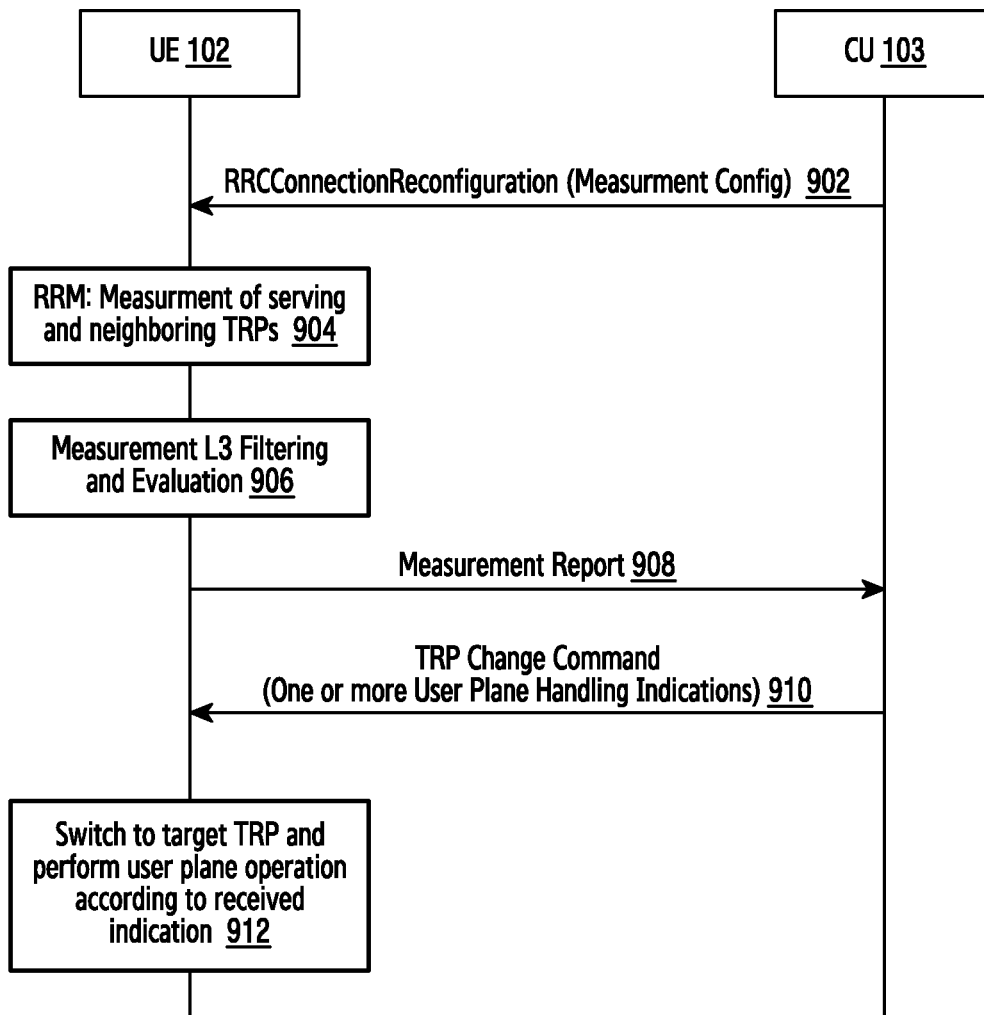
UE 102

CU 103

RRCConnectionReconfiguration (Measurment Config) 902

RRM: Measurment of serving and neighboring TRPs 904

Measurement L3 Filtering and Evaluation 906

Measurement Report 908

TRP Change Command (One or more User Plane Handling Indications) 910

Switch to target TRP and perform user plane operation according to received indication 912